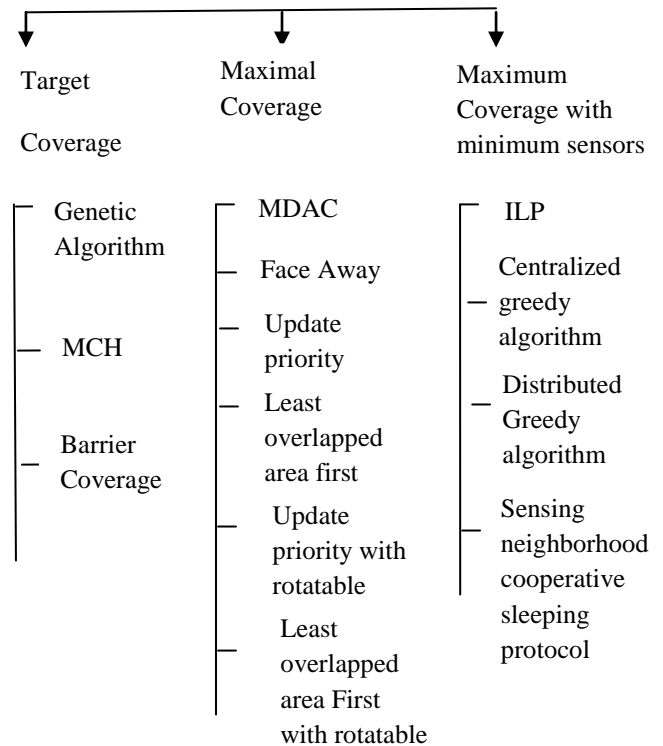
Target

Coverage

Genetic Algorithm

MCH

Barrier Coverage

Maximal Coverage

MDAC

Face Away

Update priority

Least overlapped area first

Update priority with rotatable

Least overlapped area First with rotatable

Maximum Coverage with minimum sensors

ILP

Centralized greedy algorithm

Distributed Greedy algorithm

Sensing neighborhood cooperative sleeping protocol